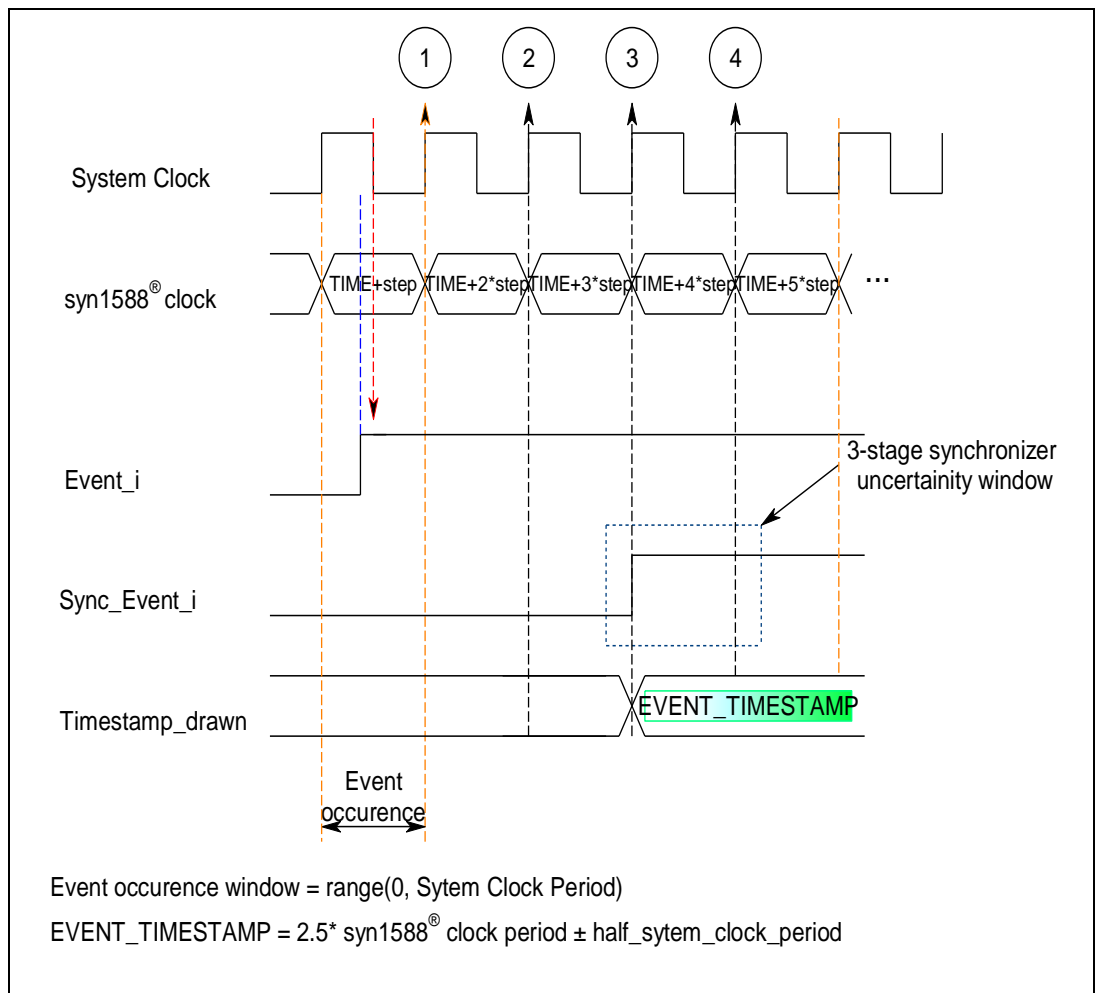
1
2
3
4

System Clock

syn1588® clock

TIME+step TIME+2*step TIME+3*step TIME+4*step TIME+5*step …

Event_i

3-stage synchronizer uncertainity window

Sync_Event_i

Timestamp_drawn

EVENT_TIMESTAMP

Event occurence

Event occurence window = range(0, Sytem Clock Period)

EVENT_TIMESTAMP = 2.5* syn1588® clock period ± half_sytem_clock_period